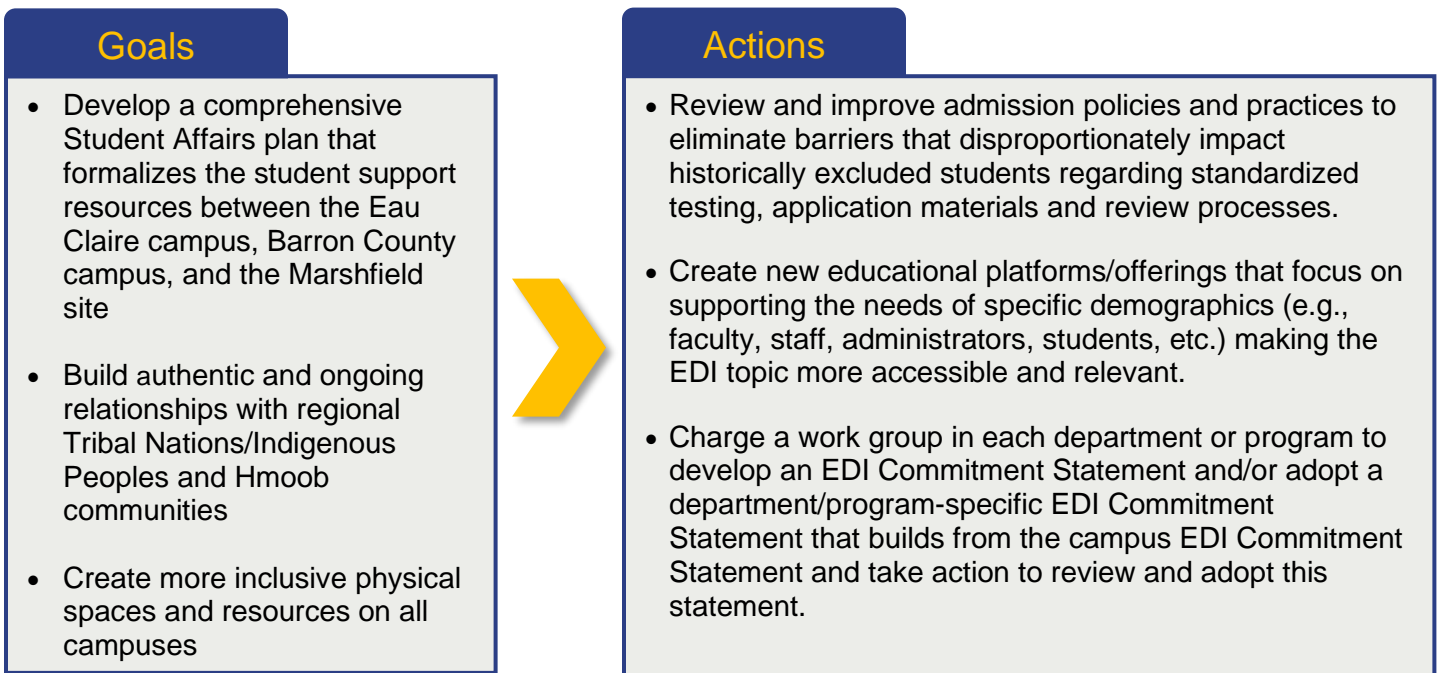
Goals

- Develop a comprehensive Student Affairs plan that formalizes the student support resources between the Eau Claire campus, Barron County campus, and the Marshfield site

- Build authentic and ongoing relationships with regional Tribal Nations/Indigenous Peoples and Hmoob communities

- Create more inclusive physical spaces and resources on all campuses

Actions

- Review and improve admission policies and practices to eliminate barriers that disproportionately impact historically excluded students regarding standardized testing, application materials and review processes.

- Create new educational platforms/offerings that focus on supporting the needs of specific demographics (e.g., faculty, staff, administrators, students, etc.) making the EDI topic more accessible and relevant.

- Charge a work group in each department or program to develop an EDI Commitment Statement and/or adopt a department/program-specific EDI Commitment Statement that builds from the campus EDI Commitment Statement and take action to review and adopt this statement.